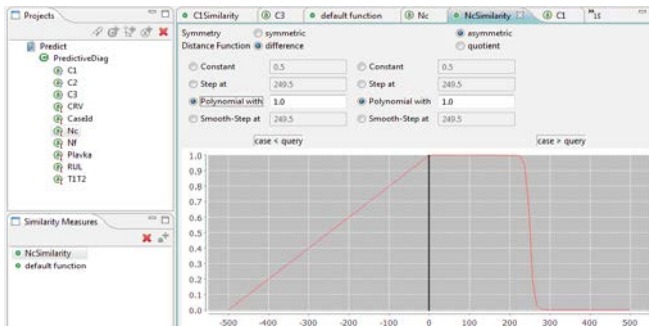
Projects

Predict
PredictiveDiag
C1
C2
C3
CRV
CaseId
Nc
Nf
Plavka
RUL
TLT2

Similarity Measures

NcSimilarity
default function

C1Similarity | C3 | default function | Nc | NcSimilarity | C1 | »15

Symmetry symmetric asymmetric
Distance Function difference quotient

| | | | |
|---|---|---|---|
| Constant | 0.5 | Constant | 0.5 |
| Step at | 249.5 | Step at | 249.5 |
| Polynomial with | 1.0 | Polynomial with | 1.0 |
| Smooth-Step at | 249.5 | Smooth-Step at | 249.5 |

case < query
case > query

1.0
0.9
0.8
0.7
0.6
0.5
0.4
0.3
0.2
0.1
0.0

-500 -400 -300 -200 -100 0 100 200 300 400 500